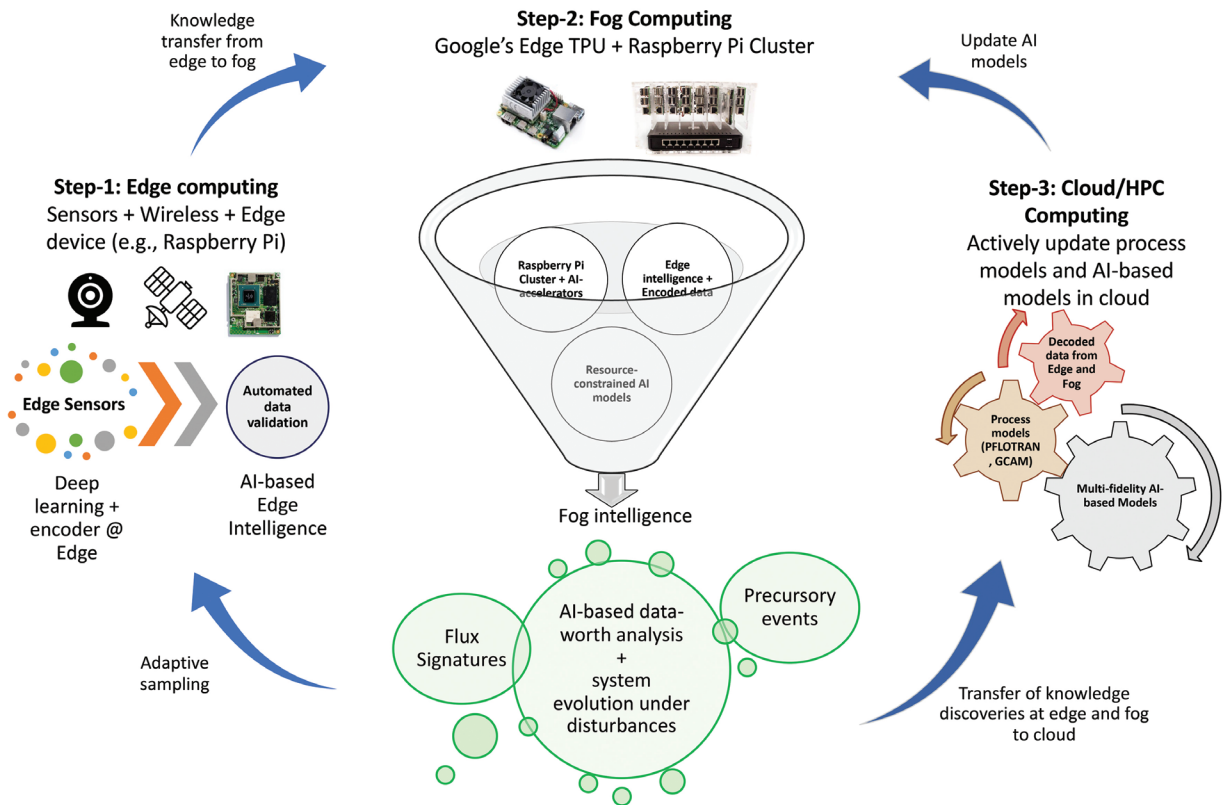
Knowledge transfer from edge to fog

Step-2: Fog Computing
Google's Edge TPU + Raspberry Pi Cluster

Update AI models

Step-1: Edge computing
Sensors + Wireless + Edge device (e.g., Raspberry Pi)

Raspberry Pi Cluster + AI-accelerators

Edge intelligence + Encoded data

Resource-constrained AI models

Step-3: Cloud/HPC Computing
Actively update process models and AI-based models in cloud

Decoded data from Edge and Fog

Process models (PFLOTRAN, GCAM)

Multi-fidelity AI-based Models

Edge Sensors

Automated data validation

Deep learning + encoder @ Edge

AI-based Edge Intelligence

Fog intelligence

Precursory events

Flux Signatures

AI-based data-worth analysis + system evolution under disturbances

Adaptive sampling

Transfer of knowledge discoveries at edge and fog to cloud